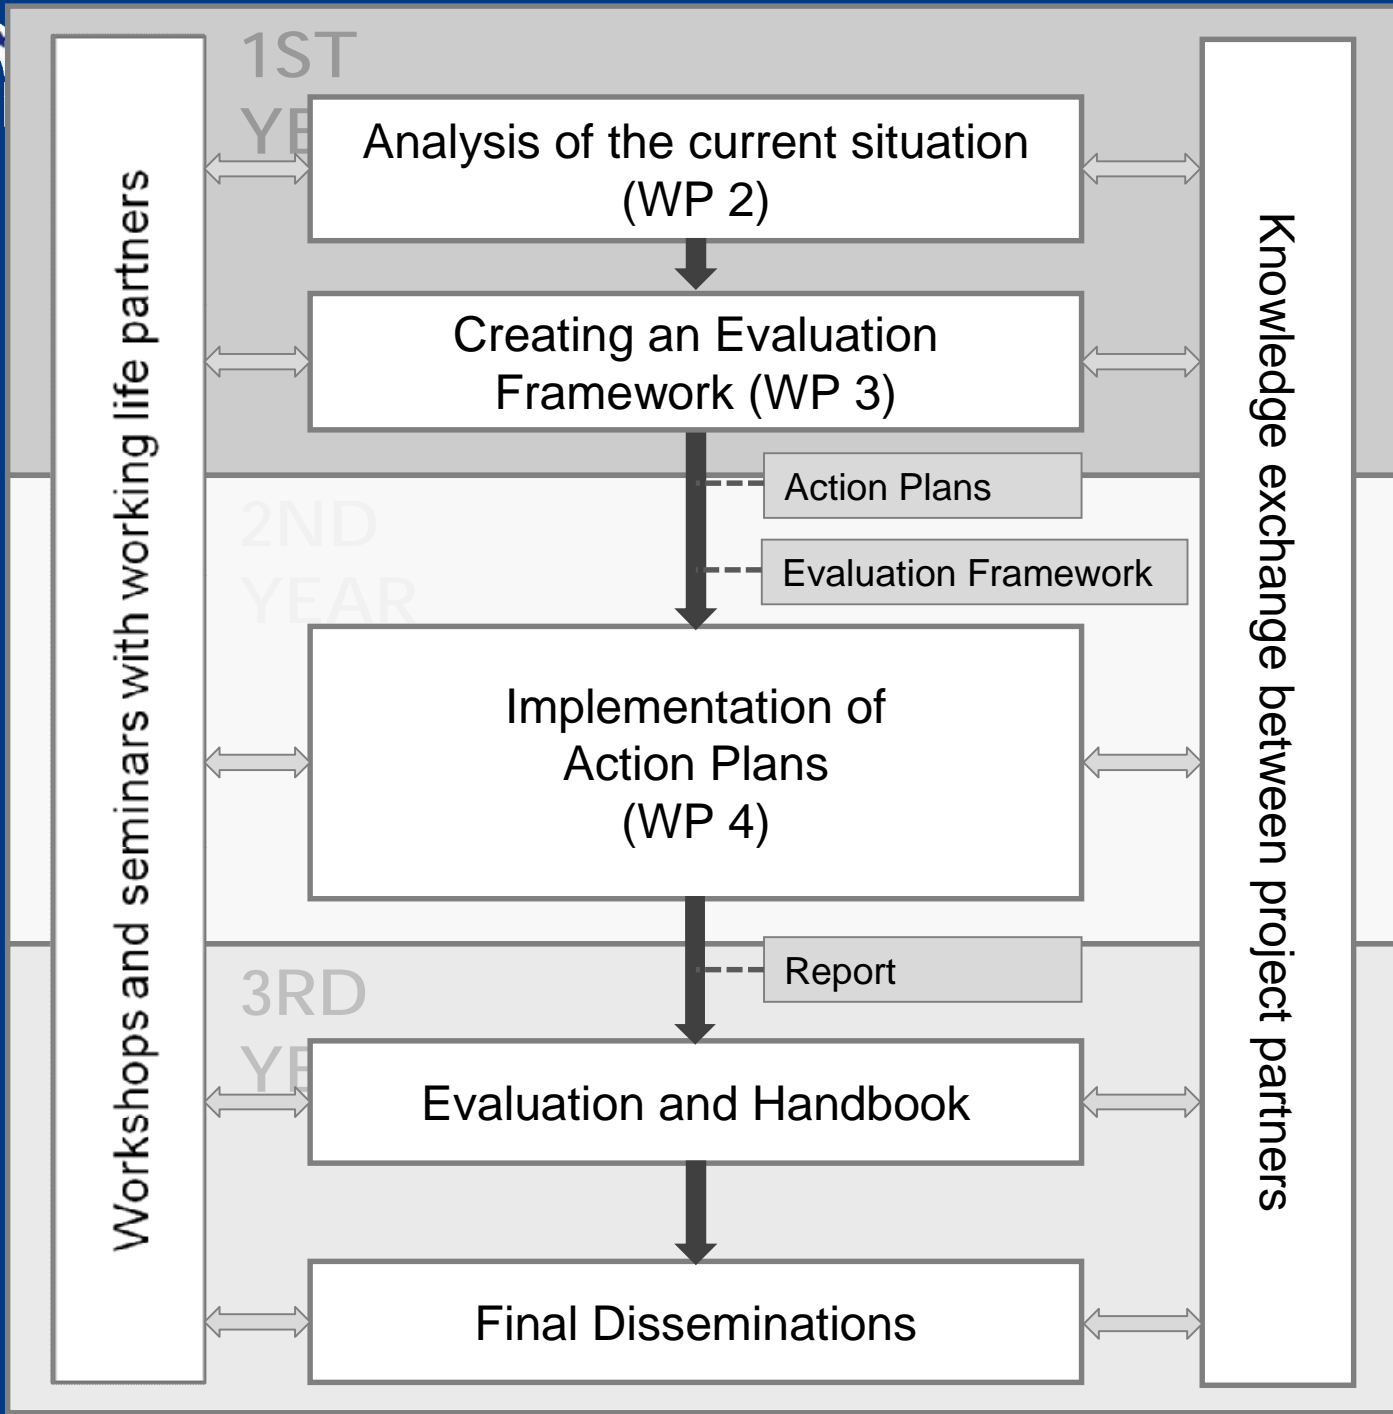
1ST YE

Analysis of the current situation (WP 2)

Creating an Evaluation Framework (WP 3)

Action Plans

Evaluation Framework

2ND YEAR

Implementation of Action Plans (WP 4)

Report

3RD YE

Evaluation and Handbook

Final Disseminations

Workshops and seminars with working life partners

Knowledge exchange between project partners